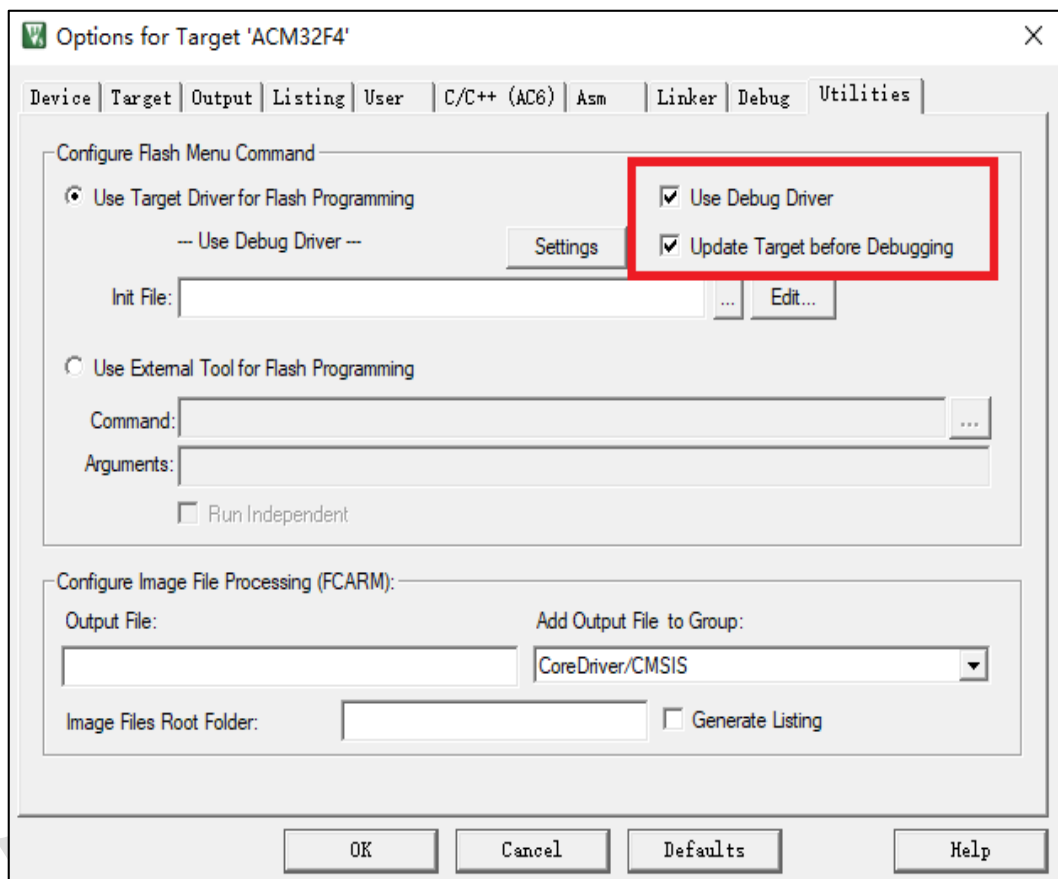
Options for Target 'ACM32F4'

Device | Target | Output | Listing | User | C/C++ (AC6) | Asm | Linker | Debug | Utilities

Configure Flash Menu Command

Use Target Driver for Flash Programming

Use Debug Driver

Update Target before Debugging

--- Use Debug Driver ---

Settings

Init File:

...

Edit...

Use External Tool for Flash Programming

Command:

...

Arguments:

Run Independent

Configure Image File Processing (FCARM):

Output File:

Add Output File to Group:

CoreDriver/CMSIS

Image Files Root Folder:

Generate Listing

OK

Cancel

Defaults

Help